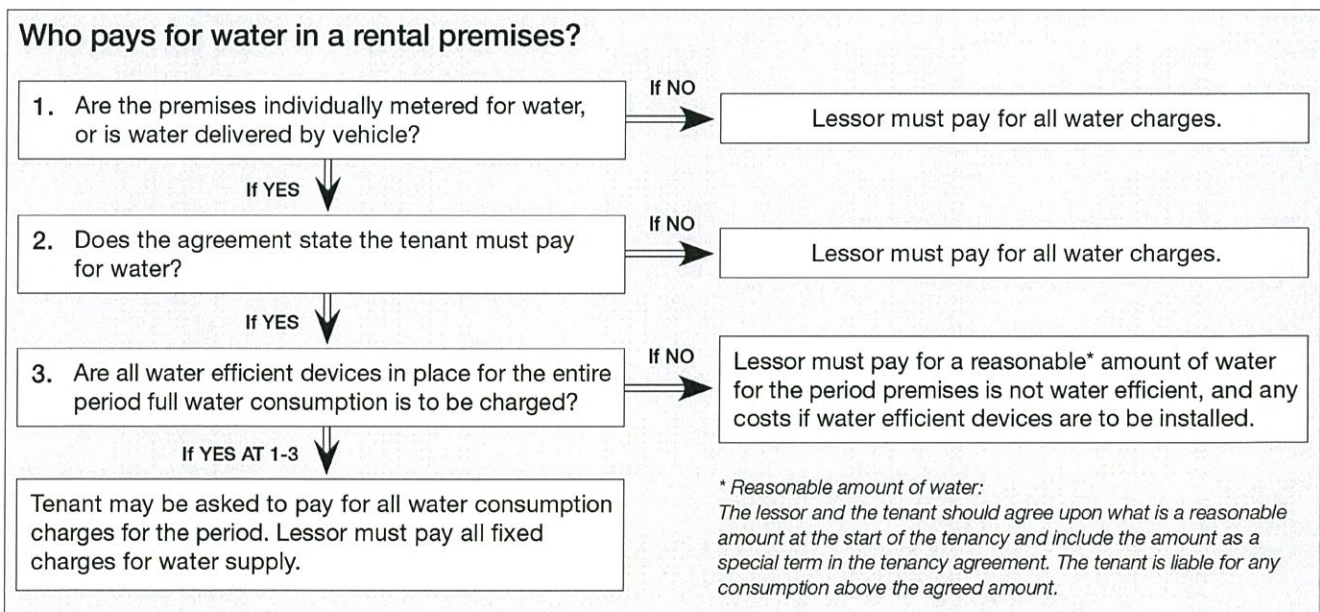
Who pays for water in a rental premises?

1. Are the premises individually metered for water, or is water delivered by vehicle?

If NO

Lessor must pay for all water charges.

If YES

2. Does the agreement state the tenant must pay for water?

If NO

Lessor must pay for all water charges.

If YES

3. Are all water efficient devices in place for the entire period full water consumption is to be charged?

If NO

Lessor must pay for a reasonable* amount of water for the period premises is not water efficient, and any costs if water efficient devices are to be installed.

If YES AT 1-3

Tenant may be asked to pay for all water consumption charges for the period. Lessor must pay all fixed charges for water supply.

* Reasonable amount of water:
The lessor and the tenant should agree upon what is a reasonable amount at the start of the tenancy and include the amount as a special term in the tenancy agreement. The tenant is liable for any consumption above the agreed amount.